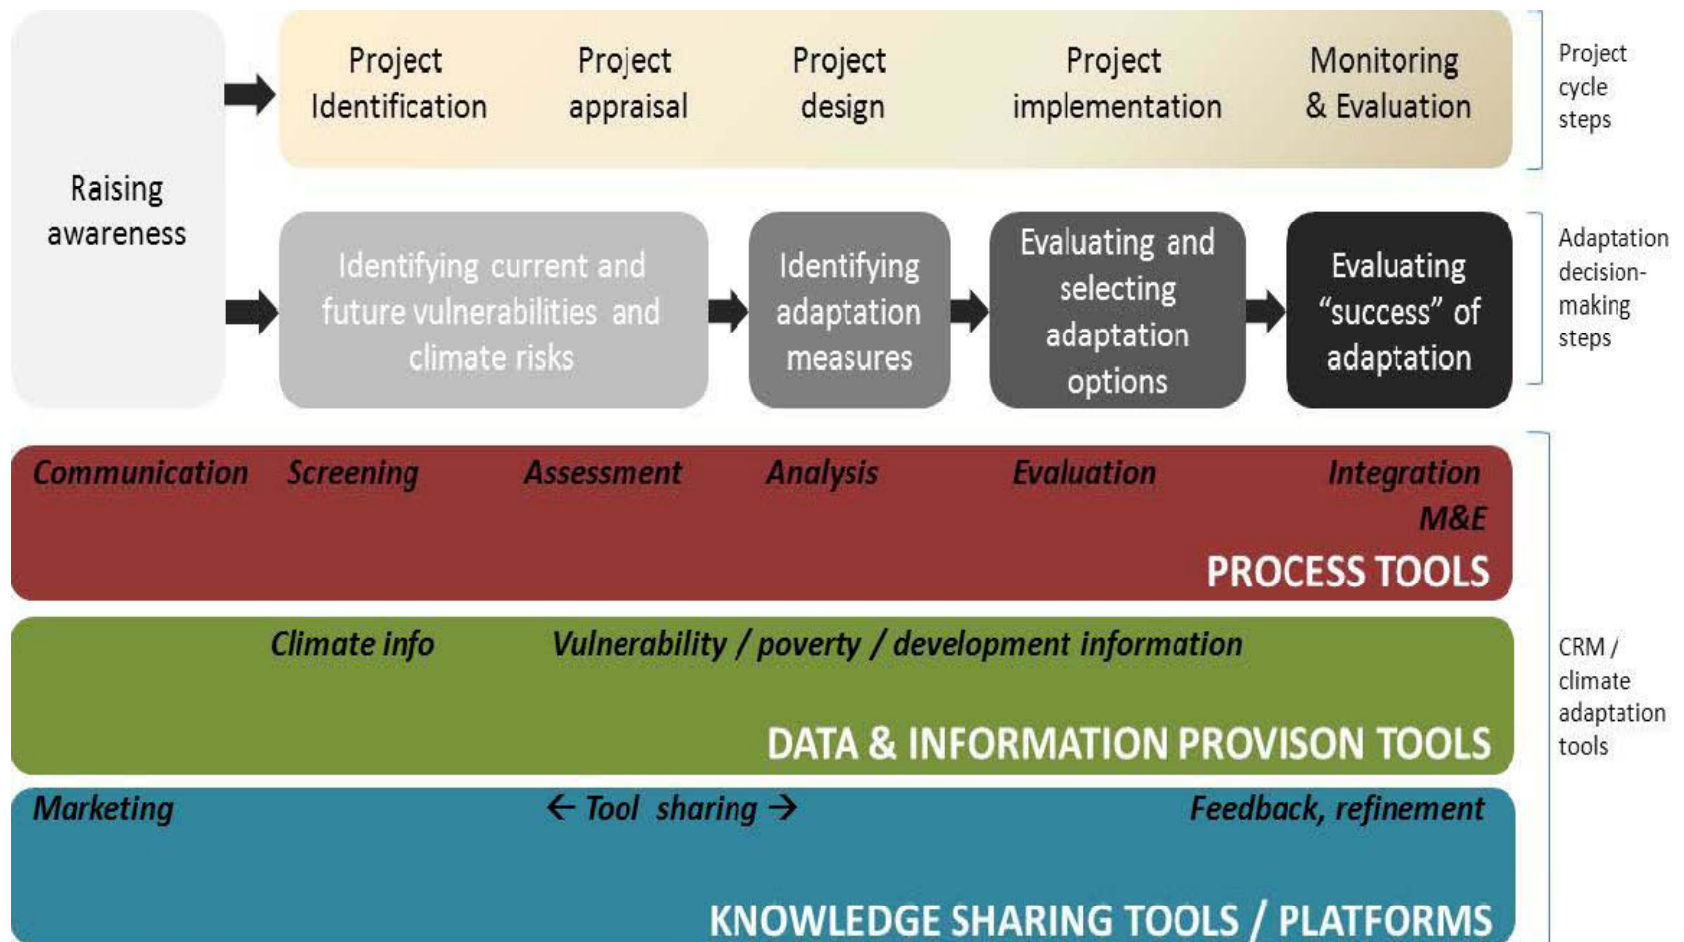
Raising awareness

Project Identification

Project appraisal

Project design

Project implementation

Monitoring & Evaluation

Project cycle steps

Identifying current and future vulnerabilities and climate risks

Identifying adaptation measures

Evaluating and selecting adaptation options

Evaluating "success" of adaptation

Adaptation decision-making steps

Communication Screening Assessment Analysis Evaluation Integration M&E

PROCESS TOOLS

Climate info Vulnerability / poverty / development information

DATA & INFORMATION PROVISON TOOLS

Marketing ← Tool sharing → Feedback, refinement

KNOWLEDGE SHARING TOOLS / PLATFORMS

CRM / climate adaptation tools